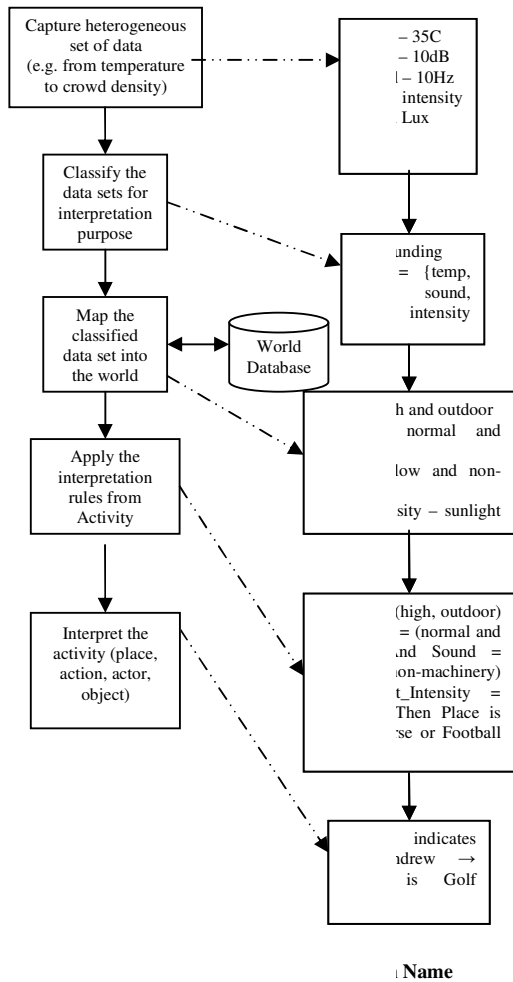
Capture heterogeneous set of data (e.g. from temperature to crowd density)

– 35C
– 10dB
l – 10Hz
intensity
Lux

Classify the data sets for interpretation purpose

unding
= {temp,
sound,
intensity

Map the classified data set into the world

World Database

h and outdoor
normal and

low and non-

sity – sunlight

Apply the interpretation rules from Activity

(high, outdoor)
= (normal and
nd Sound =
on-machinery)
t_Intensity =
Then Place is
se or Football

Interpret the activity (place, action, actor, object)

indicates
ndrew →
is Golf

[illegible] Name